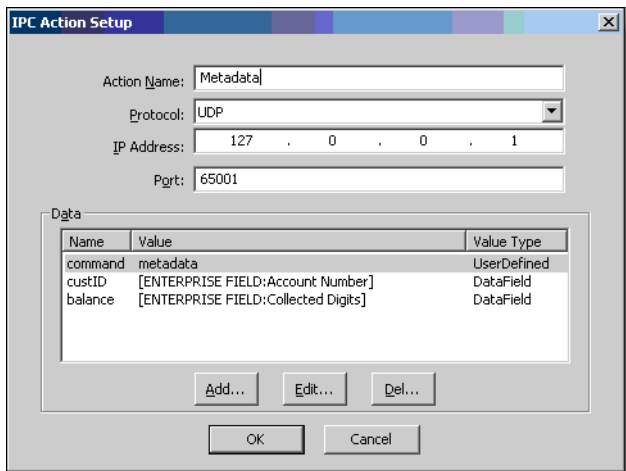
IPC Action Setup

Action Name: Metadata

Protocol: UDP

IP Address: 127 . 0 . 0 . 1

Port: 65001

Data

| Name | Value | Value Type |
|---|---|---|
| command | metadata | UserDefined |
| custID | [ENTERPRISE FIELD:Account Number] | DataField |
| balance | [ENTERPRISE FIELD:Collected Digits] | DataField |

Add... Edit... Del...

OK Cancel